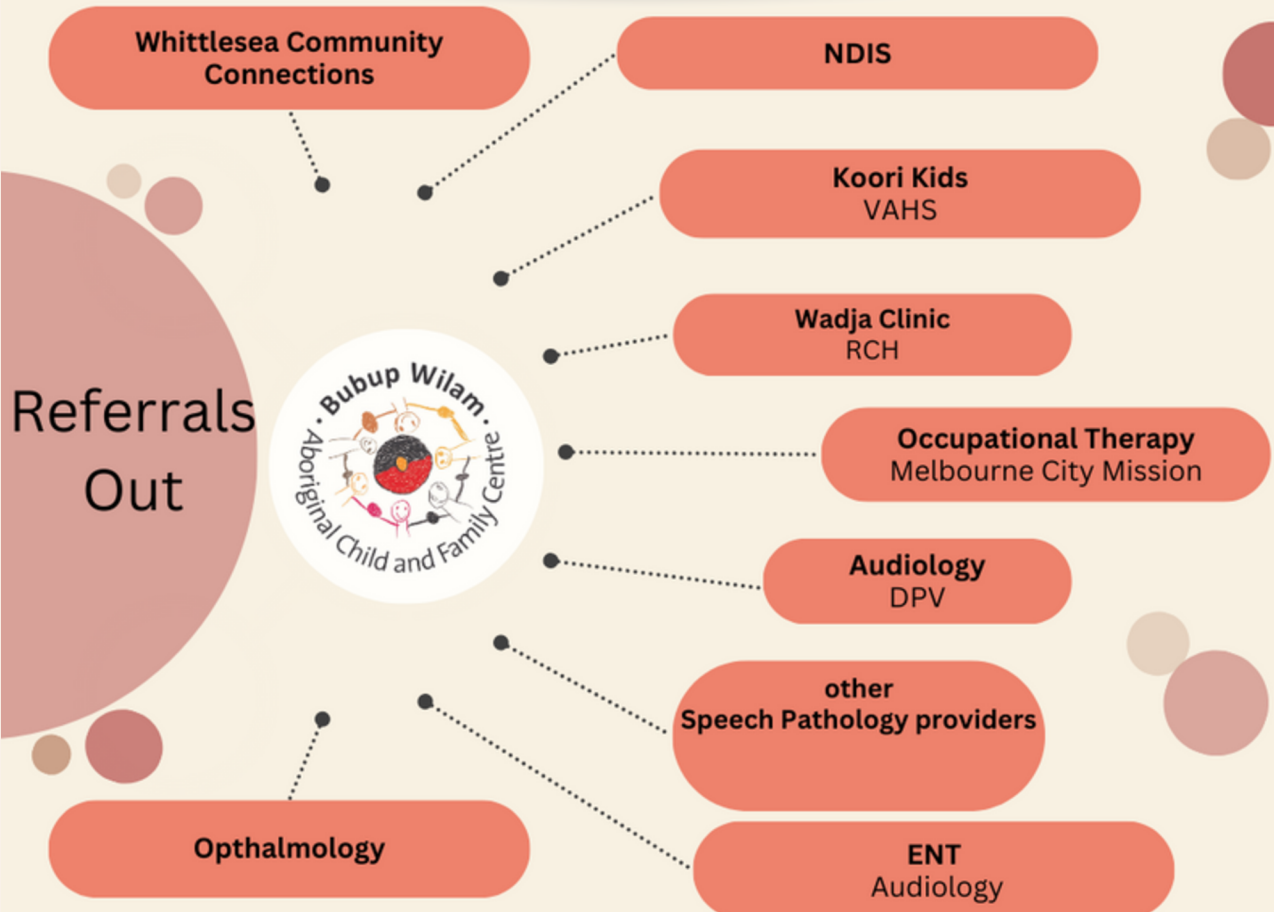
Whittlesea Community Connections

NDIS

Koori Kids
VAHS

Referrals Out

Bubup Wilam
Aboriginal Child and Family Centre

Wadja Clinic
RCH

Occupational Therapy
Melbourne City Mission

Audiology
DPV

other
Speech Pathology providers

Opthalmology

ENT
Audiology